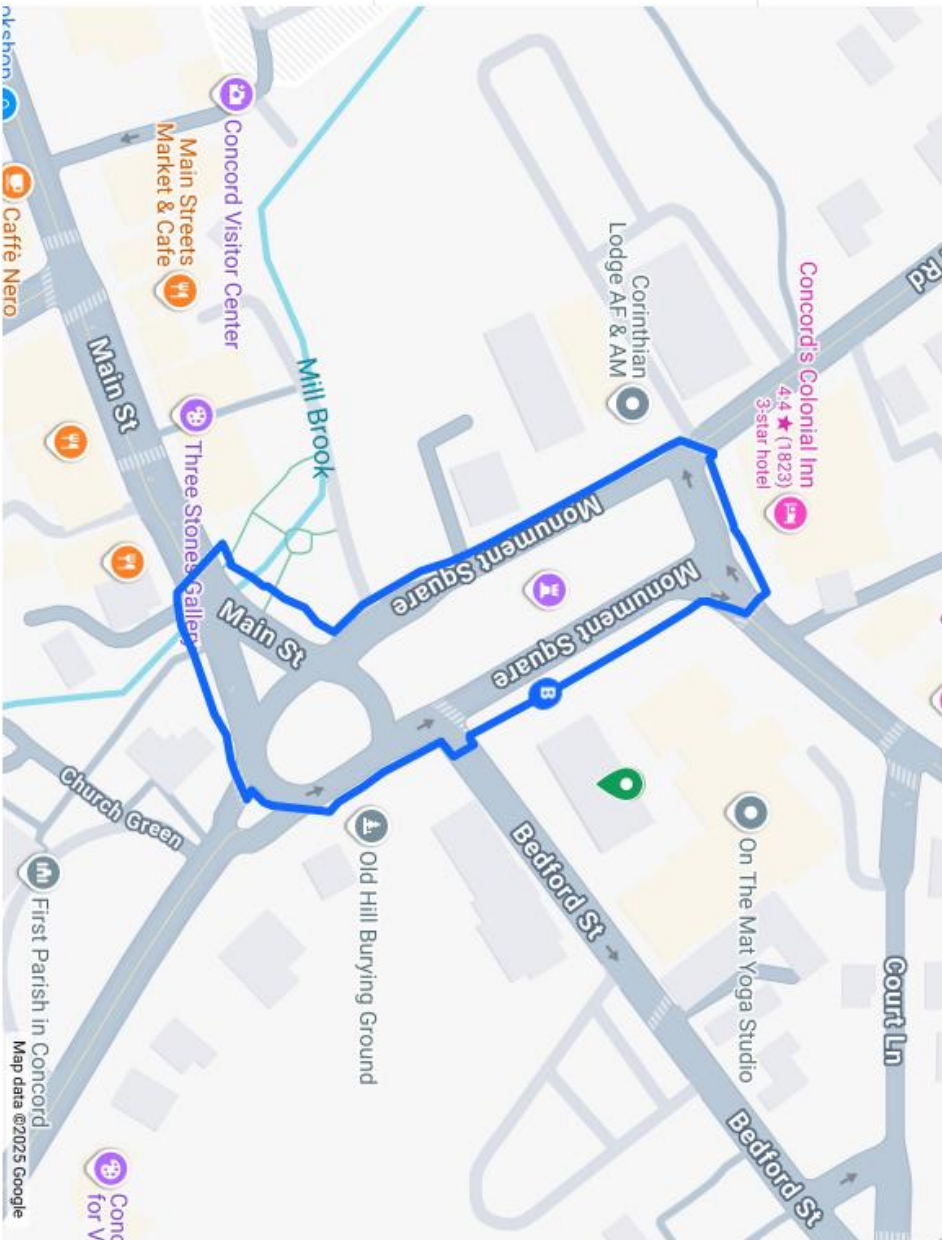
okshop
Concord Visitor Center
Main Streets Market & Cafe
Caffè Nero
Main St
Three Stones Gallery
Mill Brook
Corinthian Lodge AF & AM
Concord's Colonial Inn
4.4 ★ (1823)
3-star hotel
Rd
Monument Square
Monument Square
Main St
B
Church Green
First Parish in Concord
Old Hill Burying Ground
Bedford St
On The Mat Yoga Studio
Court Ln
Bedford St
Conc
for V
Map data ©2025 Google